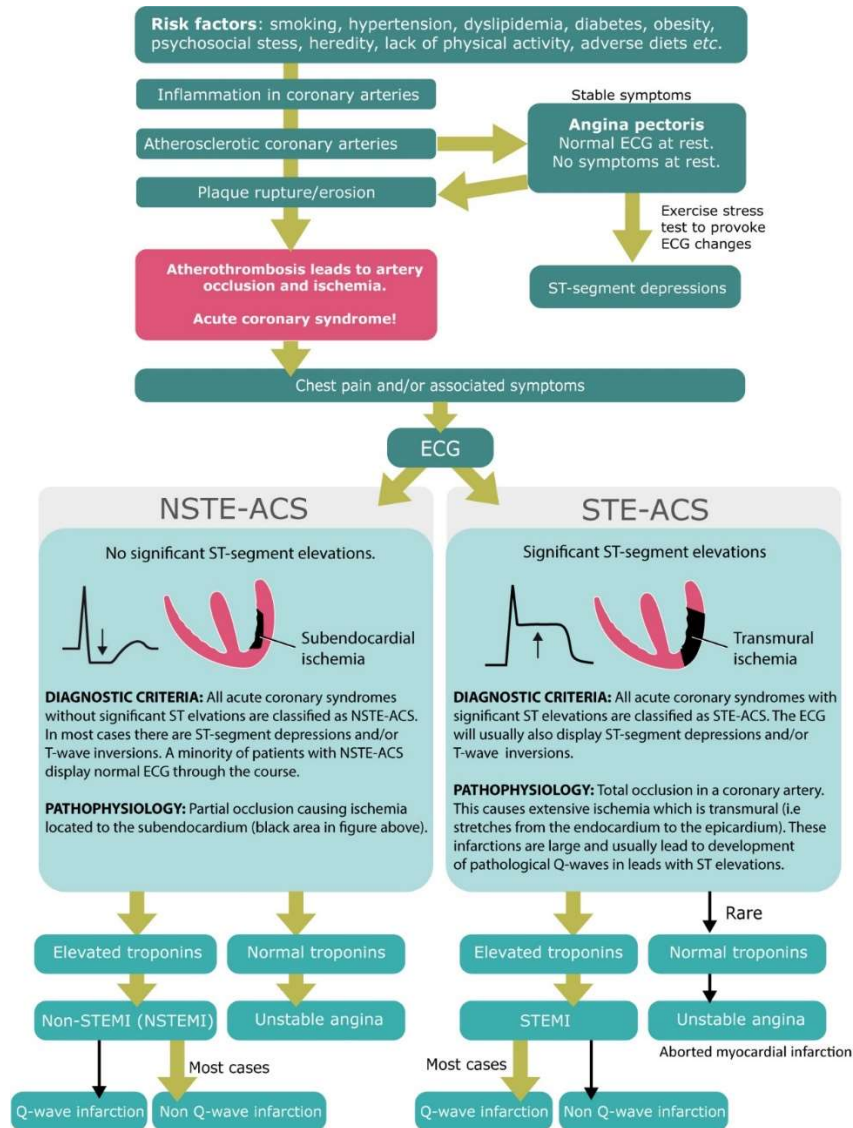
**Risk factors**: smoking, hypertension, dyslipidemia, diabetes, obesity, psychosocial stess, heredity, lack of physical activity, adverse diets *etc*.

Inflammation in coronary arteries

Atherosclerotic coronary arteries

Plaque rupture/erosion

Stable symptoms

**Angina pectoris**
Normal ECG at rest.
No symptoms at rest.

Exercise stress test to provoke ECG changes

ST-segment depressions

**Atherothrombosis leads to artery occlusion and ischemia.**

**Acute coronary syndrome!**

Chest pain and/or associated symptoms

ECG

NSTE-ACS

No significant ST-segment elevations.

Subendocardial ischemia

**DIAGNOSTIC CRITERIA:** All acute coronary syndromes without significant ST elevations are classified as NSTE-ACS. In most cases there are ST-segment depressions and/or T-wave inversions. A minority of patients with NSTE-ACS display normal ECG through the course.

**PATHOPHYSIOLOGY:** Partial occlusion causing ischemia located to the subendocardium (black area in figure above).

STE-ACS

Significant ST-segment elevations

Transmural ischemia

**DIAGNOSTIC CRITERIA:** All acute coronary syndromes with significant ST elevations are classified as STE-ACS. The ECG will usually also display ST-segment depressions and/or T-wave inversions.

**PATHOPHYSIOLOGY:** Total occlusion in a coronary artery. This causes extensive ischemia which is transmural (i.e stretches from the endocardium to the epicardium). These infarctions are large and usually lead to development of pathological Q-waves in leads with ST elevations.

Elevated troponins

Normal troponins

Non-STEMI (NSTEMI)

Unstable angina

Most cases

Q-wave infarction

Non Q-wave infarction

Rare

Elevated troponins

Normal troponins

STEMI

Unstable angina

Aborted myocardial infarction

Most cases

Q-wave infarction

Non Q-wave infarction